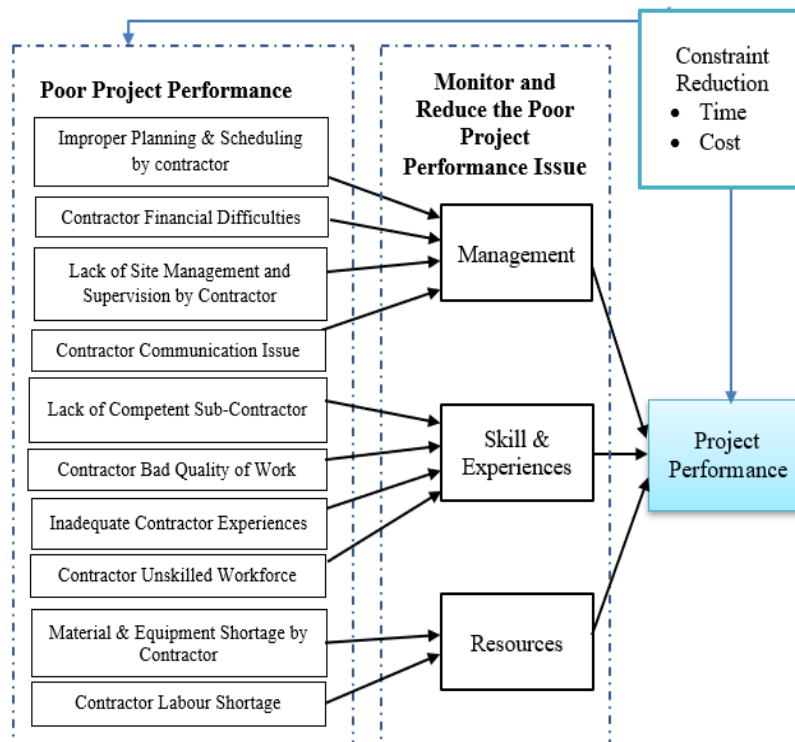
Poor Project Performance

Improper Planning & Scheduling by contractor

Contractor Financial Difficulties

Lack of Site Management and Supervision by Contractor

Contractor Communication Issue

Lack of Competent Sub-Contractor

Contractor Bad Quality of Work

Inadequate Contractor Experiences

Contractor Unskilled Workforce

Material & Equipment Shortage by Contractor

Contractor Labour Shortage

Monitor and Reduce the Poor Project Performance Issue

Management

Skill & Experiences

Resources

Constraint Reduction
- Time
- Cost

Project Performance